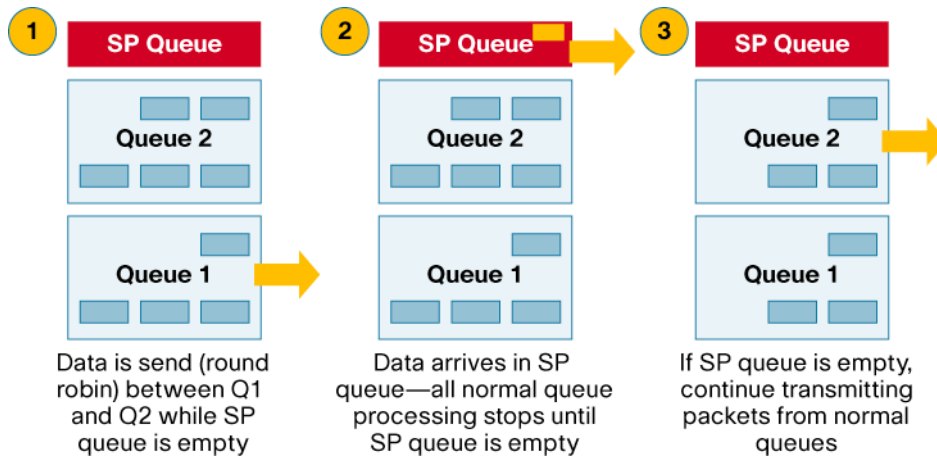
1

SP Queue

Queue 2

Queue 1

Data is send (round robin) between Q1 and Q2 while SP queue is empty

2

SP Queue

Queue 2

Queue 1

Data arrives in SP queue—all normal queue processing stops until SP queue is empty

3

SP Queue

Queue 2

Queue 1

If SP queue is empty, continue transmitting packets from normal queues